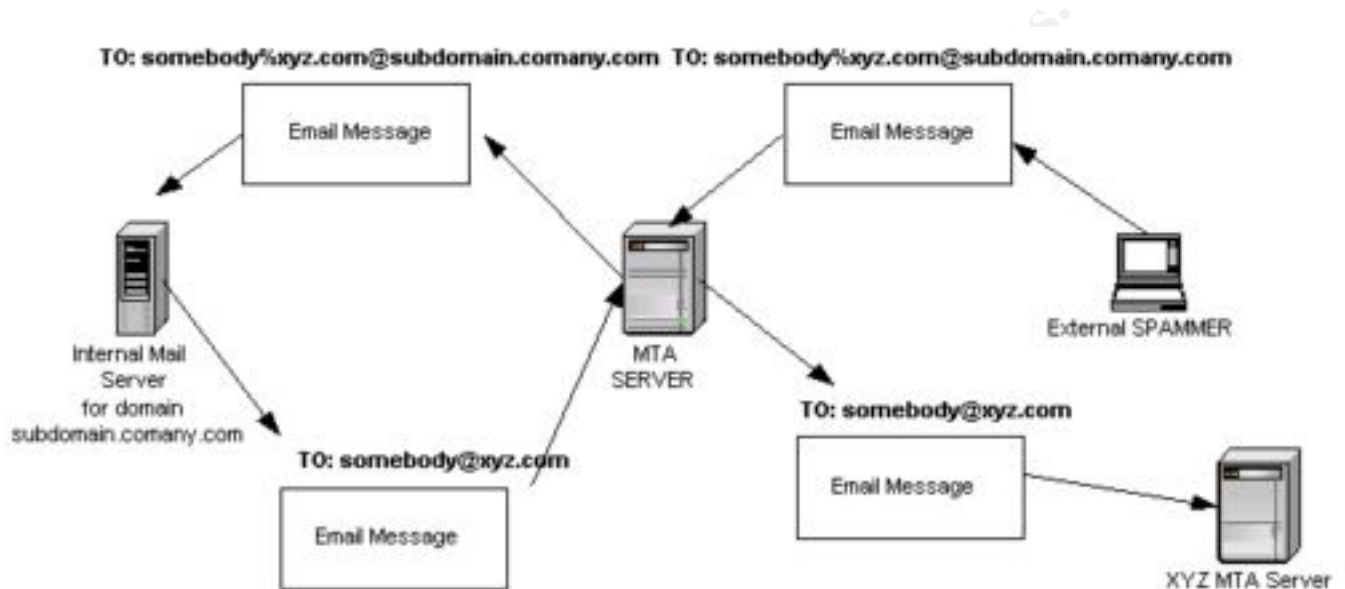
TO: somebody%xyz.com@subdomain.comany.com

Email Message

TO: somebody%xyz.com@subdomain.comany.com

Email Message

Internal Mail Server for domain subdomain.comany.com

MTA SERVER

External SPAMMER

TO: somebody@xyz.com

Email Message

TO: somebody@xyz.com

Email Message

XYZ MTA Server